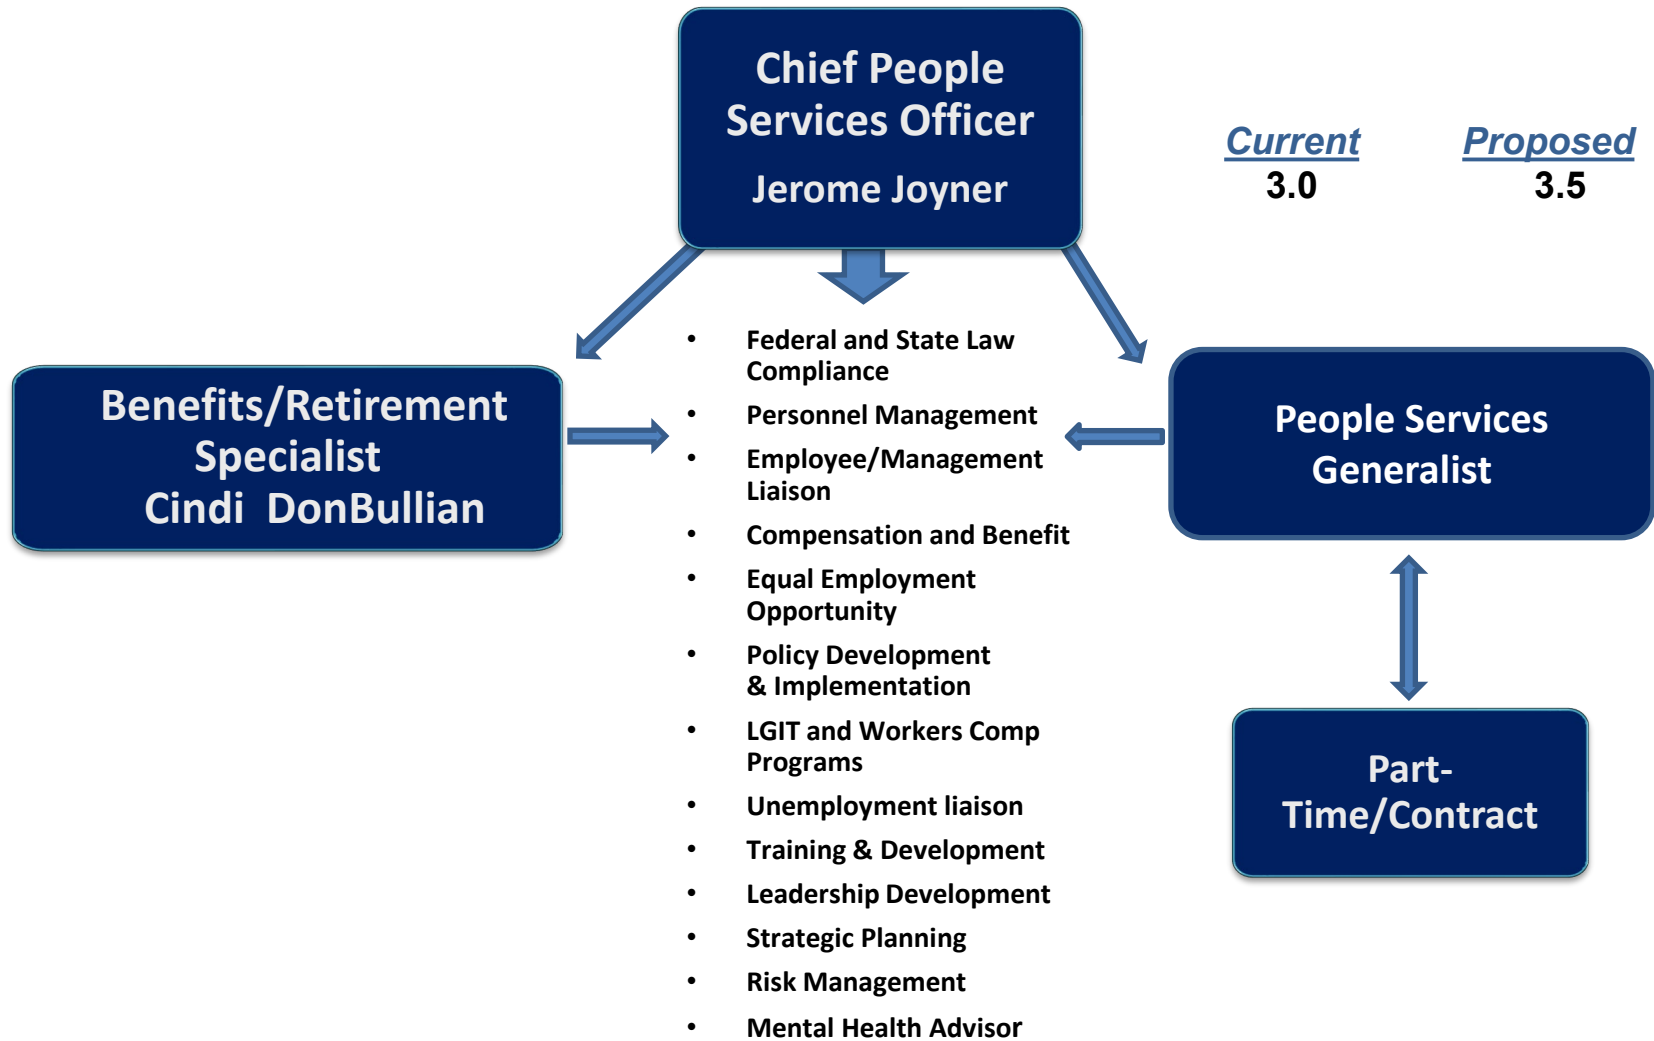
Chief People Services Officer

Jerome Joyner

Current
3.0

Proposed
3.5

Benefits/Retirement Specialist
Cindi DonBullian

- Federal and State Law Compliance
- Personnel Management
- Employee/Management Liaison
- Compensation and Benefit
- Equal Employment Opportunity
- Policy Development & Implementation
- LGIT and Workers Comp Programs
- Unemployment liaison
- Training & Development
- Leadership Development
- Strategic Planning
- Risk Management
- Mental Health Advisor

People Services Generalist

Part-Time/Contract